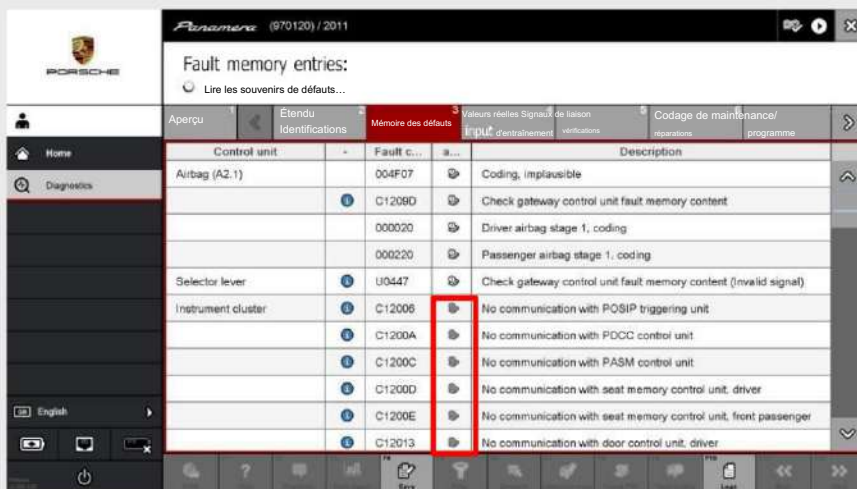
PORSCHE

Panamera (970120) / 2011

Fault memory entries:

Lire les souvenirs de défauts…

Home

Diagnostics

English

| 1 Aperçu | 2 Étendu Identifications | 3 Mémoire des défauts | 4 Valeurs réelles Signaux de liaison input d'entraînement vérifications | 5 | 6 Codage de maintenance/ réparations programme |
|---|---|---|---|---|---|

| Control unit | - | Fault c... | a... | Description |
|---|---|---|---|---|
| Airbag (A2.1) | | 004F07 | | Coding, implausible |
| | | C1209D | | Check gateway control unit fault memory content |
| | | 000020 | | Driver airbag stage 1, coding |
| | | 000220 | | Passenger airbag stage 1, coding |
| Selector lever | | U0447 | | Check gateway control unit fault memory content (Invalid signal) |
| Instrument cluster | | C12006 | | No communication with POSIP triggering unit |
| | | C1200A | | No communication with PDCC control unit |
| | | C1200C | | No communication with PASM control unit |
| | | C1200D | | No communication with seat memory control unit, driver |
| | | C1200E | | No communication with seat memory control unit, front passenger |
| | | C12013 | | No communication with door control unit, driver |

F8 Save

F12 Load